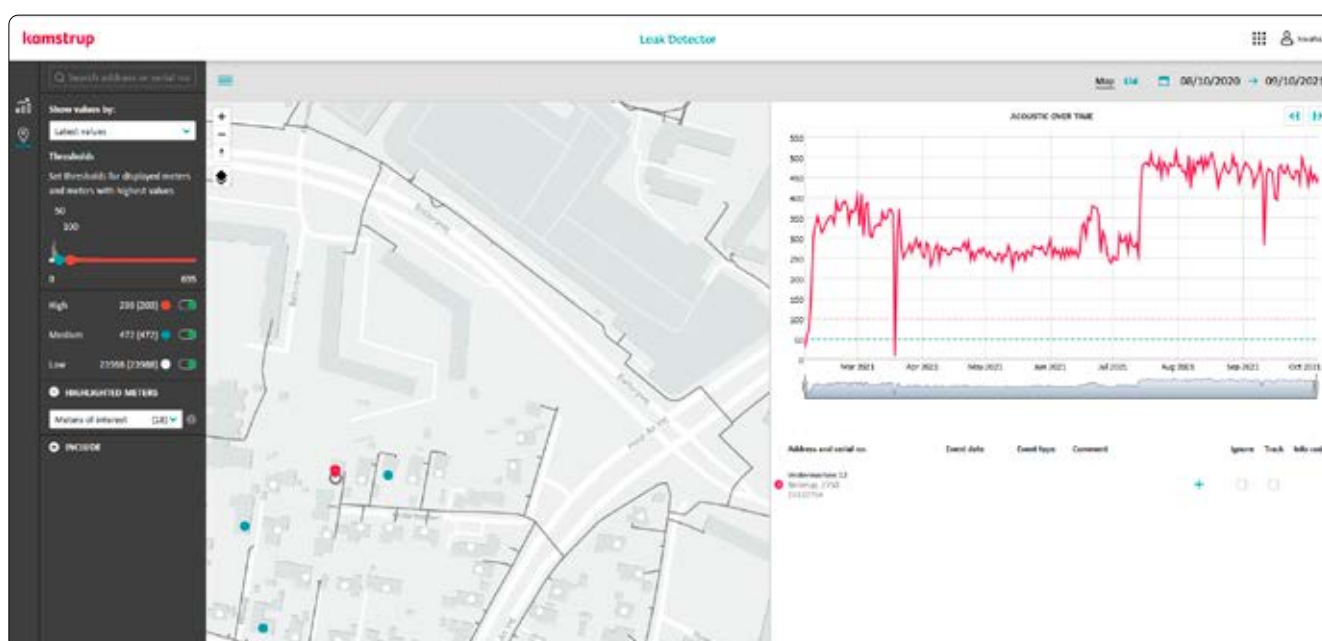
kamstrup

Leak Detector

Search address or serial no

Show values by:

Latest values

Thresholds

Set thresholds for displayed meters and meters with highest values

50

100

0

695

High 200 [200]

Medium 472 [472]

Low 23988 [23988]

HIGHLIGHTED METERS

Meters of interest [18]

INCLUDE

Map

08/10/2020 → 09/10/2021

ACOUSTIC OVER TIME

550
500
450
400
350
300
250
200
150
100
50
0

Mar 2021 Apr 2021 May 2021 Jun 2021 Jul 2021 Aug 2021 Sep 2021 Oct 2021

Address and serial no | Event date | Event type | Comment | Ignore | Track | Info code

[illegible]
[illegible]
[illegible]